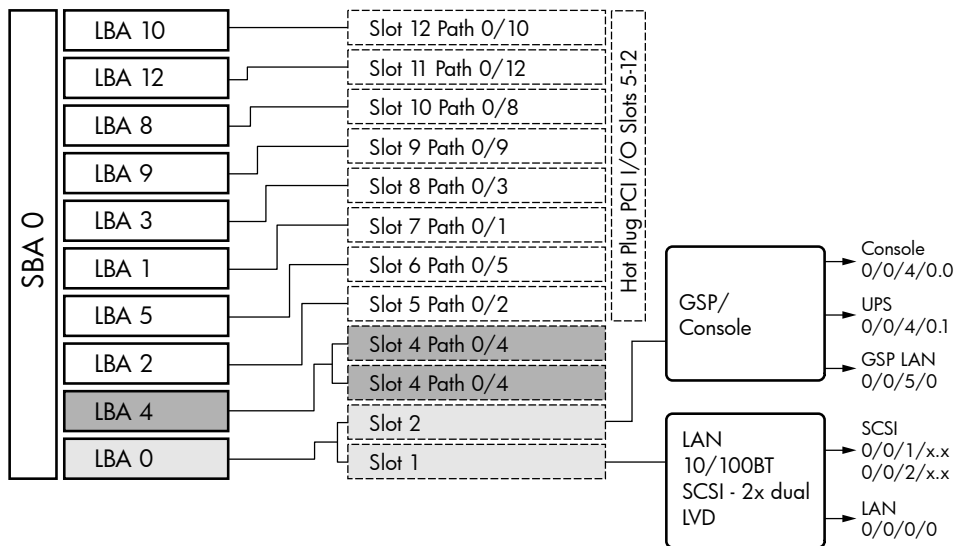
SBA 0

LBA 10
LBA 12
LBA 8
LBA 9
LBA 3
LBA 1
LBA 5
LBA 2
LBA 4
LBA 0

Slot 12 Path 0/10
Slot 11 Path 0/12
Slot 10 Path 0/8
Slot 9 Path 0/9
Slot 8 Path 0/3
Slot 7 Path 0/1
Slot 6 Path 0/5
Slot 5 Path 0/2
Slot 4 Path 0/4
Slot 4 Path 0/4
Slot 2
Slot 1

Hot Plug PCI I/O Slots 5-12

GSP/ Console

Console 0/0/4/0.0
UPS 0/0/4/0.1
GSP LAN 0/0/5/0

LAN 10/100BT SCSI - 2x dual LVD

SCSI 0/0/1/x.x 0/0/2/x.x
LAN 0/0/0/0